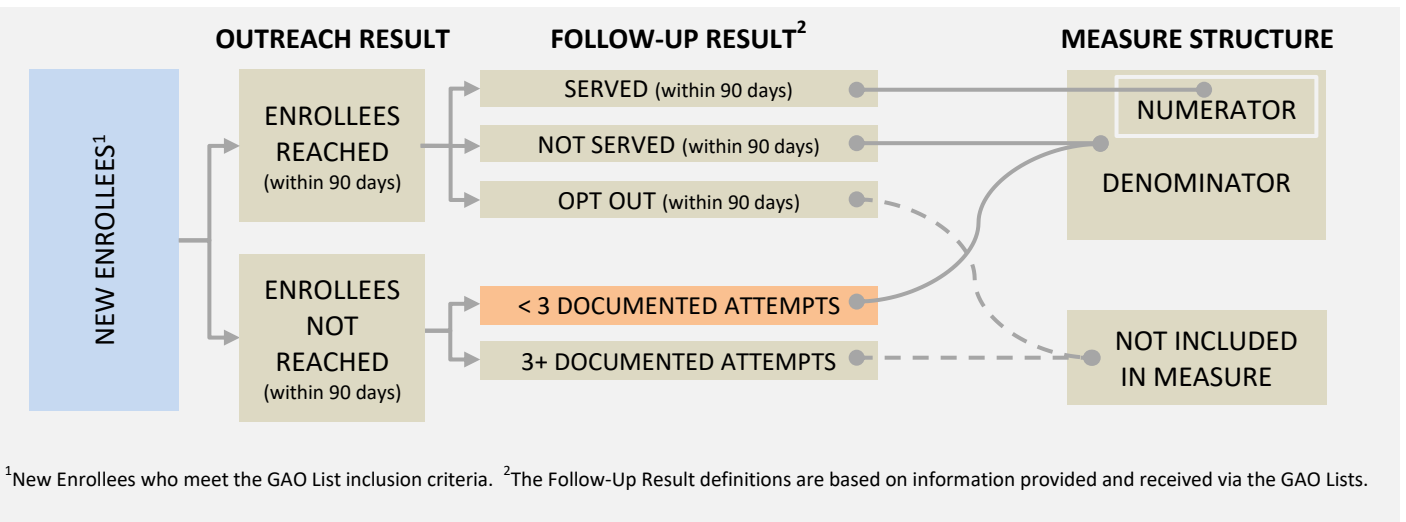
OUTREACH RESULT

FOLLOW-UP RESULT$^2$

MEASURE STRUCTURE

NEW ENROLLEES$^1$

ENROLLEES REACHED (within 90 days)

SERVED (within 90 days)

NOT SERVED (within 90 days)

OPT OUT (within 90 days)

NUMERATOR

DENOMINATOR

ENROLLEES NOT REACHED (within 90 days)

< 3 DOCUMENTED ATTEMPTS

3+ DOCUMENTED ATTEMPTS

NOT INCLUDED IN MEASURE

$^1$New Enrollees who meet the GAO List inclusion criteria. $^2$The Follow-Up Result definitions are based on information provided and received via the GAO Lists.